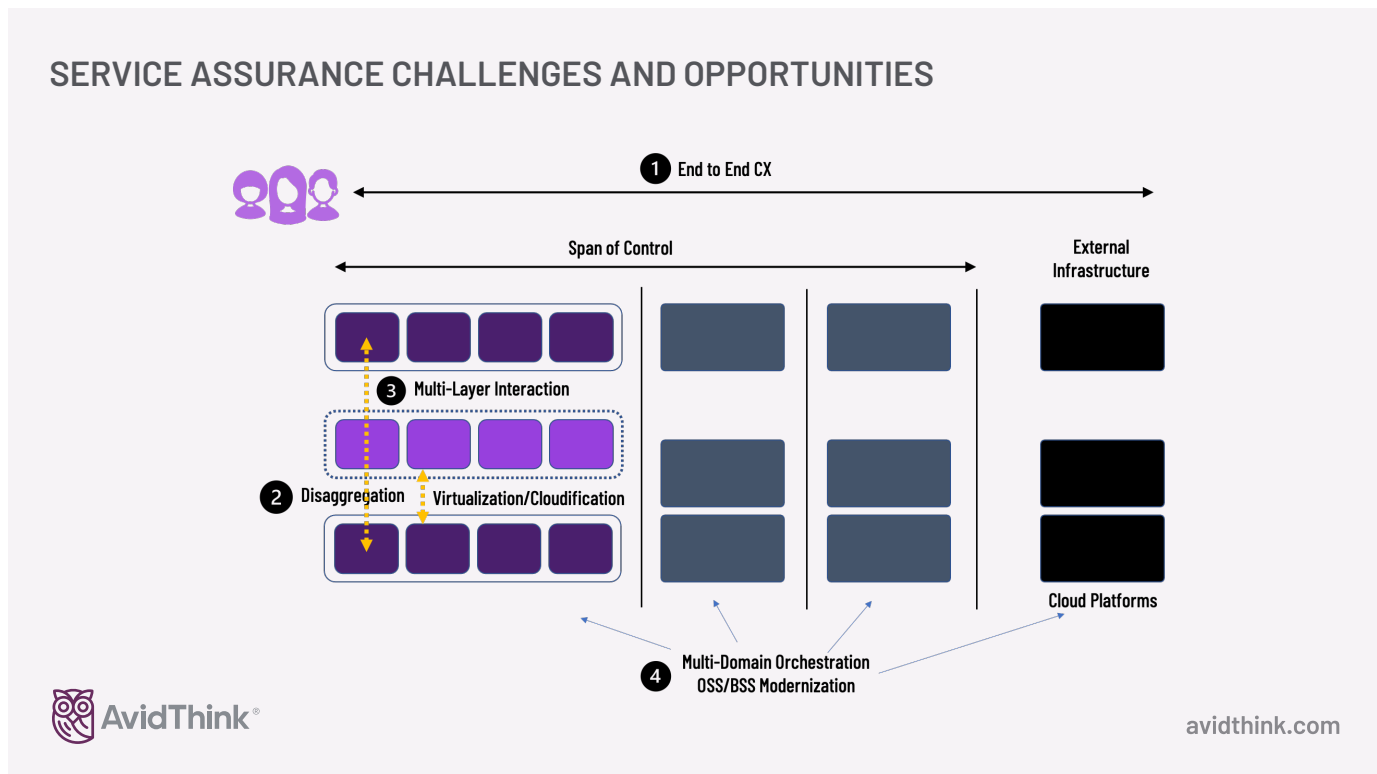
SERVICE ASSURANCE CHALLENGES AND OPPORTUNITIES

1 End to End CX

Span of Control

External Infrastructure

3 Multi-Layer Interaction

2 Disaggregation

Virtualization/Cloudification

Cloud Platforms

4 Multi-Domain Orchestration OSS/BSS Modernization

AvidThink®

avidthink.com